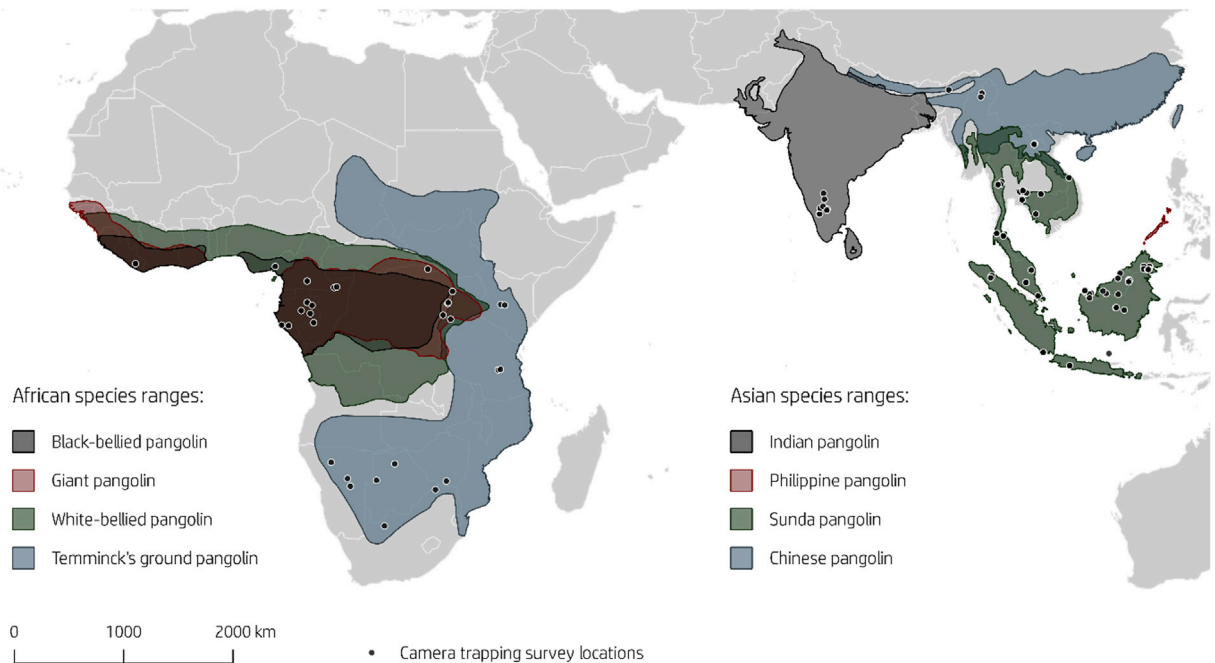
African species ranges:

Black-bellied pangolin

Giant pangolin

White-bellied pangolin

Temminck's ground pangolin

Asian species ranges:

Indian pangolin

Philippine pangolin

Sunda pangolin

Chinese pangolin

0 1000 2000 km

• Camera trapping survey locations